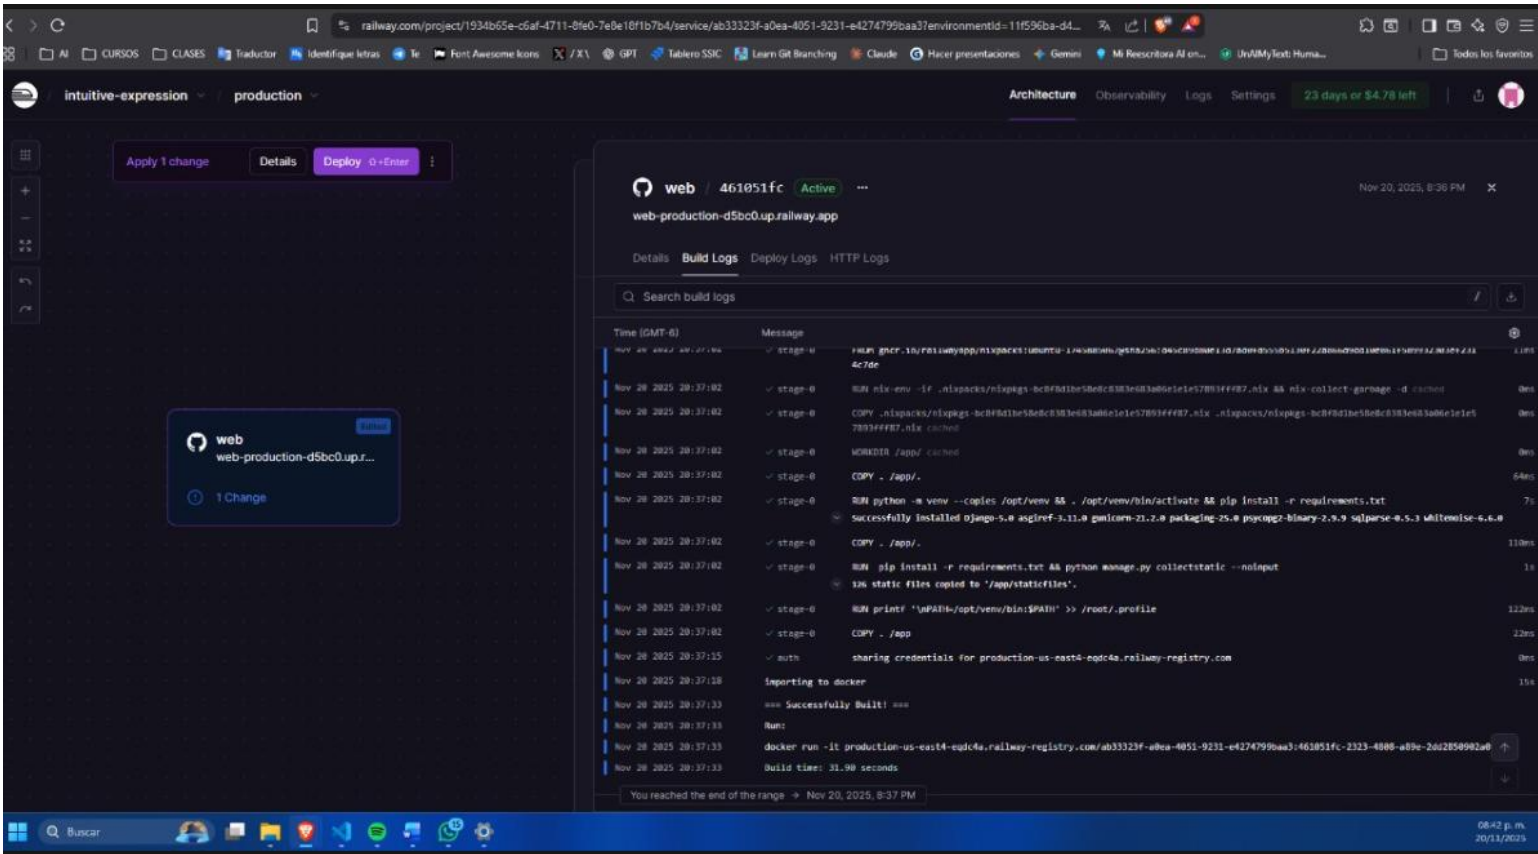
railway.com/project/1934b65e-c6af-4711-8fe0-7e8e18f1b7b4/service/ab33323f-a0ea-4051-9231-e4274799baa3?environmentId=11f596ba-d4...

AI CURSOS CLASES Traductor Identifique letras Te Font Awesome Icons X GPT Tablero SSIC Learn Git Branching Claude Hacer presentaciones Gemini Mi Reescritora AI en... UnAIMyText: Huma... Todos los favoritos

intuitive-expression production

Architecture Observability Logs Settings 23 days or $4.78 left

Apply 1 change Details Deploy ⇧+Enter

web
web-production-d5bc0.up.r...
Edited
1 Change

web 461051fc Active
web-production-d5bc0.up.railway.app
Nov 20, 2025, 8:36 PM

Details Build Logs Deploy Logs HTTP Logs

Search build logs

| Time (GMT-6) | | Message | |
|---|---|---|---|
| Nov 20 2025 20:37:02 | stage-0 | FROM ghcr.io/railwayapp/nixpacks:ubuntu-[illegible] 4c7de | 11ms |
| Nov 20 2025 20:37:02 | stage-0 | RUN nix-env -if .nixpacks/nixpkgs-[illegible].nix && nix-collect-garbage -d cached | 0ms |
| Nov 20 2025 20:37:02 | stage-0 | COPY .nixpacks/nixpkgs-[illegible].nix .nixpacks/nixpkgs-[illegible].nix cached | 0ms |
| Nov 20 2025 20:37:02 | stage-0 | WORKDIR /app/ cached | 0ms |
| Nov 20 2025 20:37:02 | stage-0 | COPY . /app/. | 64ms |
| Nov 20 2025 20:37:02 | stage-0 | RUN python -m venv --copies /opt/venv && . /opt/venv/bin/activate && pip install -r requirements.txt<br>Successfully installed Django-5.0 asgiref-3.11.0 gunicorn-21.2.0 packaging-25.0 psycopg2-binary-2.9.9 sqlparse-0.5.3 whitenoise-6.6.0 | 7s |
| Nov 20 2025 20:37:02 | stage-0 | COPY . /app/. | 110ms |
| Nov 20 2025 20:37:02 | stage-0 | RUN pip install -r requirements.txt && python manage.py collectstatic --noinput<br>126 static files copied to '/app/staticfiles'. | 1s |
| Nov 20 2025 20:37:02 | stage-0 | RUN printf '\nPATH=/opt/venv/bin:$PATH' >> /root/.profile | 122ms |
| Nov 20 2025 20:37:02 | stage-0 | COPY . /app | 22ms |
| Nov 20 2025 20:37:15 | auth | sharing credentials for production-us-east4-eqdc4a.railway-registry.com | 0ms |
| Nov 20 2025 20:37:18 | | importing to docker | 15s |
| Nov 20 2025 20:37:33 | | === Successfully Built! === | |
| Nov 20 2025 20:37:33 | | Run: | |
| Nov 20 2025 20:37:33 | | docker run -it production-us-east4-eqdc4a.railway-registry.com/ab33323f-a0ea-4051-9231-e4274799baa3:461051fc-2323-4808-a89e-2dd2850982a0 | |
| Nov 20 2025 20:37:33 | | Build time: 31.98 seconds | |

You reached the end of the range → Nov 20, 2025, 8:37 PM

Buscar

08:42 p. m.
20/11/2025